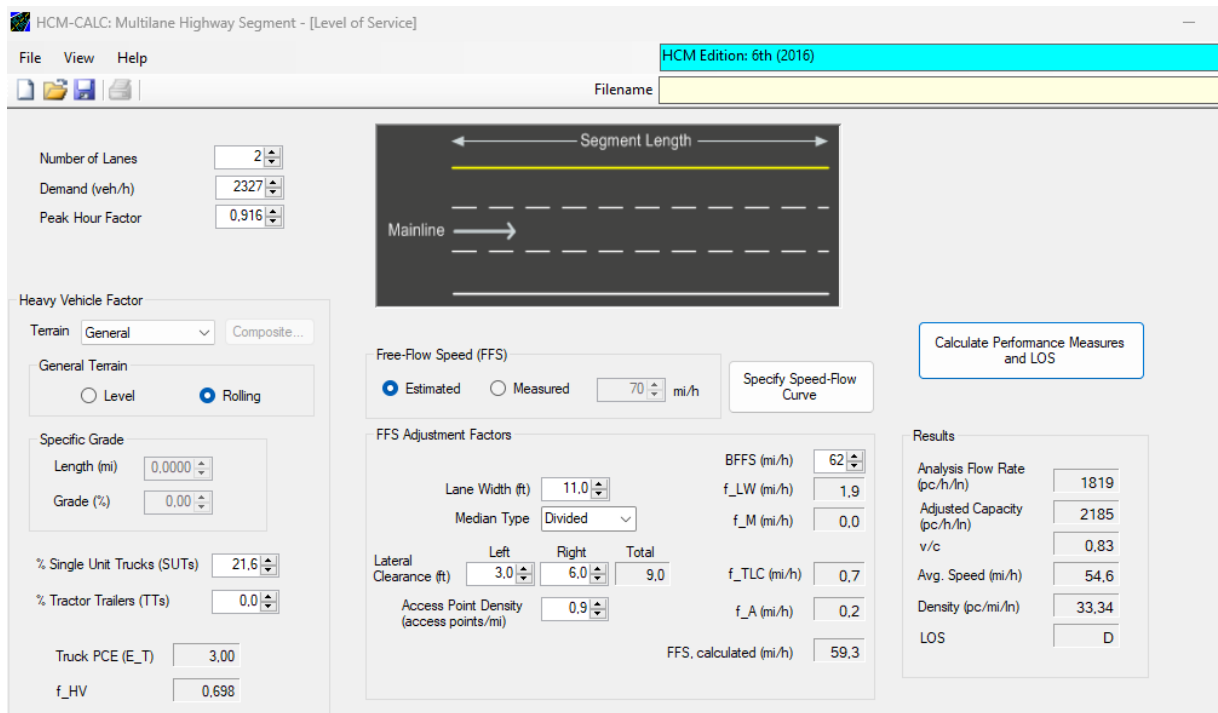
HCM-CALC: Multilane Highway Segment - [Level of Service]

File View Help

HCM Edition: 6th (2016)

Filename

Number of Lanes 2
Demand (veh/h) 2327
Peak Hour Factor 0,916

Segment Length

Mainline

Heavy Vehicle Factor
Terrain General Composite...
General Terrain
Level Rolling

Specific Grade
Length (mi) 0,0000
Grade (%) 0,00

% Single Unit Trucks (SUTs) 21,6
% Tractor Trailers (TTs) 0,0

Truck PCE (E_T) 3,00
f_HV 0,698

Free-Flow Speed (FFS)
Estimated Measured 70 mi/h

Specify Speed-Flow Curve

Calculate Performance Measures and LOS

FFS Adjustment Factors
BFFS (mi/h) 62
Lane Width (ft) 11,0
f_LW (mi/h) 1,9
Median Type Divided
f_M (mi/h) 0,0
Left Right Total
Lateral Clearance (ft) 3,0 6,0 9,0
f_TLC (mi/h) 0,7
Access Point Density (access points/mi) 0,9
f_A (mi/h) 0,2
FFS, calculated (mi/h) 59,3

Results
Analysis Flow Rate (pc/h/ln) 1819
Adjusted Capacity (pc/h/ln) 2185
v/c 0,83
Avg. Speed (mi/h) 54,6
Density (pc/mi/ln) 33,34
LOS D